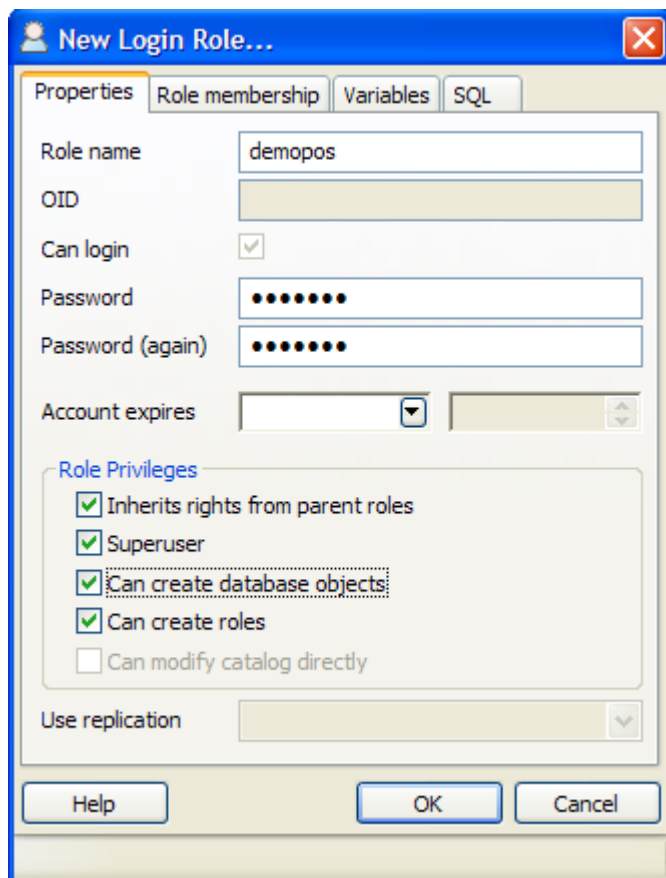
New Login Role...

Properties | Role membership | Variables | SQL

Role name demopos
OID
Can login
Password •••••••
Password (again) •••••••
Account expires

Role Privileges
Inherits rights from parent roles
Superuser
Can create database objects
Can create roles
Can modify catalog directly

Use replication

Help OK Cancel